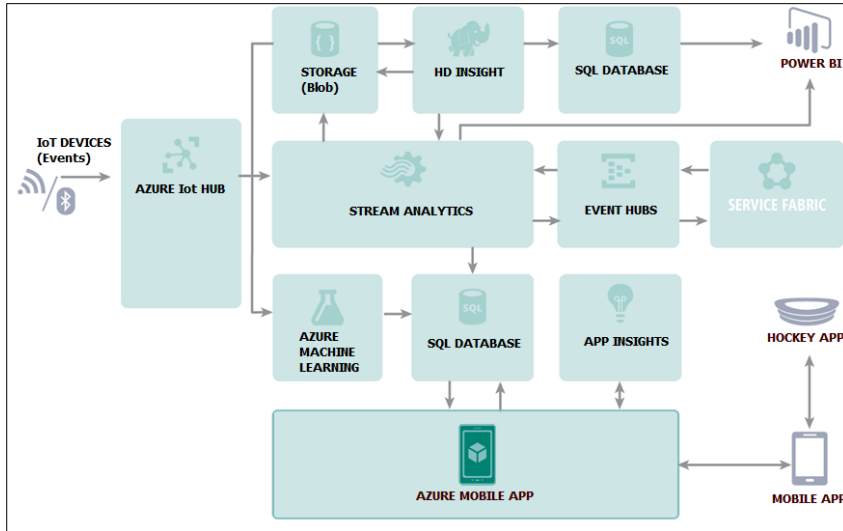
IoT DEVICES
(Events)

AZURE IoT HUB

STORAGE
(Blob)

HD INSIGHT

SQL

SQL DATABASE

POWER BI

STREAM ANALYTICS

EVENT HUBS

SERVICE FABRIC

AZURE MACHINE LEARNING

SQL

SQL DATABASE

APP INSIGHTS

HOCKEY APP

AZURE MOBILE APP

MOBILE APP